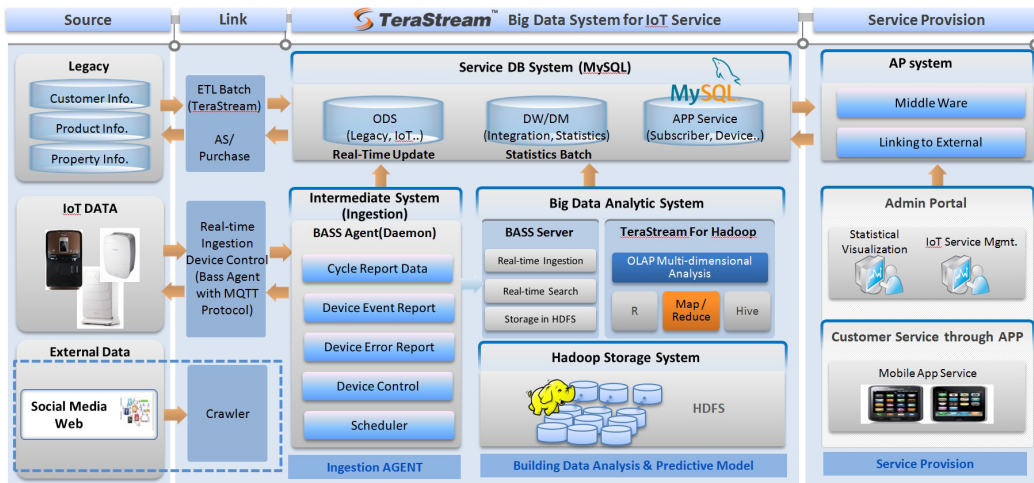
Source

Link

TeraStream™ Big Data System for IoT Service

Service Provision

Legacy

Customer Info.

Product Info.

Property Info.

ETL Batch (TeraStream)

AS/ Purchase

Service DB System (MySQL)

MySQL

ODS (Legacy, IoT..)

DW/DM (Integration, Statistics)

APP Service (Subscriber, Device..)

Real-Time Update

Statistics Batch

AP system

Middle Ware

Linking to External

IoT DATA

Real-time Ingestion Device Control (Bass Agent with MQTT Protocol)

Intermediate System (Ingestion)

BASS Agent(Daemon)

Cycle Report Data

Device Event Report

Device Error Report

Device Control

Scheduler

Ingestion AGENT

Big Data Analytic System

BASS Server

Real-time Ingestion

Real-time Search

Storage in HDFS

TeraStream For Hadoop

OLAP Multi-dimensional Analysis

R

Map / Reduce

Hive

Hadoop Storage System

HDFS

Building Data Analysis & Predictive Model

Admin Portal

Statistical Visualization

IoT Service Mgmt.

Customer Service through APP

Mobile App Service

Service Provision

External Data

Social Media Web

Crawler